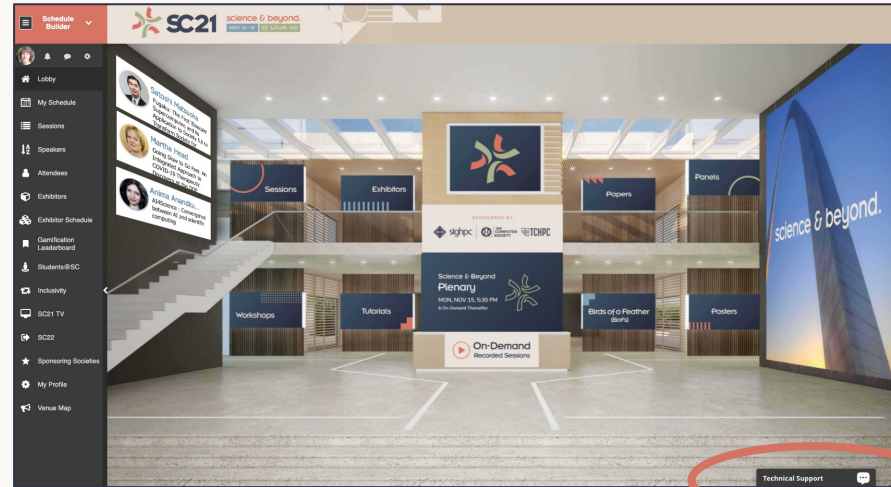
Schedule Builder

Lobby
My Schedule
Sessions
Speakers
Attendees
Exhibitors
Exhibitor Schedule
Gamification Leaderboard
Students@SC
Inclusivity
SC21 TV
SC22
Sponsoring Societies
My Profile
Venue Map

SC21 science & beyond.
NOV 14 - 19 ST. LOUIS, MO

Satoshi Matsuoka
Fugaku: The First 'Exascale' Supercomputer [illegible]

Martha Head
Going Slow to Go Fast: An Integrated AI Approach to COVID-19 Therapeutics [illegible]

Anima Anandkumar
AI4Science: Convergence between AI and scientific computing

Sessions
Exhibitors
Papers
Panels

SPONSORED BY
sighpc IEEE COMPUTER SOCIETY TCHPC

Science & Beyond
Plenary
MON, NOV 15, 5:30 PM
& On-Demand Thereafter

Workshops
Tutorials
Birds of a Feather (BoFs)
Posters

On-Demand
Recorded Sessions

science & beyond.

Technical Support